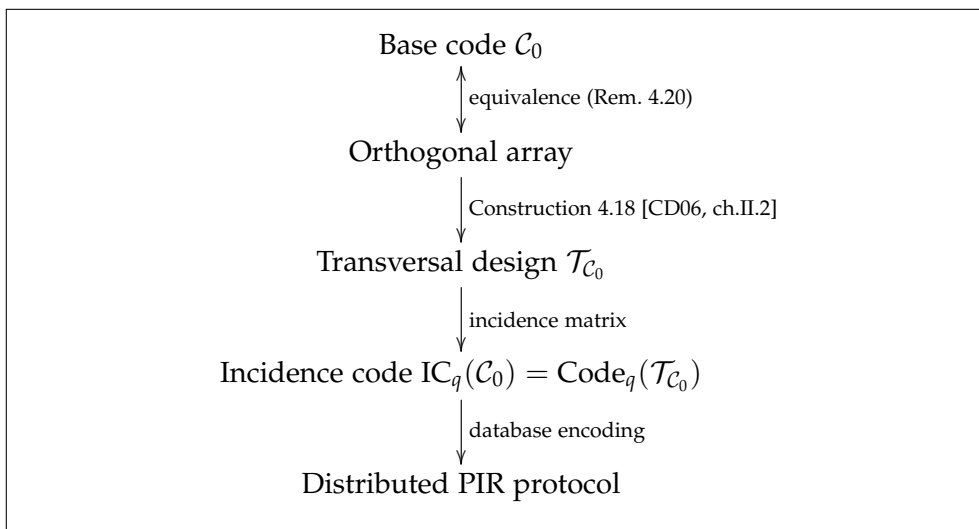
Base code $\mathcal{C}_0$

equivalence (Rem. 4.20)

Orthogonal array

Construction 4.18 [CD06, ch.II.2]

Transversal design $\mathcal{T}_{\mathcal{C}_0}$

incidence matrix

Incidence code $\mathrm{IC}_q(\mathcal{C}_0) = \mathrm{Code}_q(\mathcal{T}_{\mathcal{C}_0})$

database encoding

Distributed PIR protocol